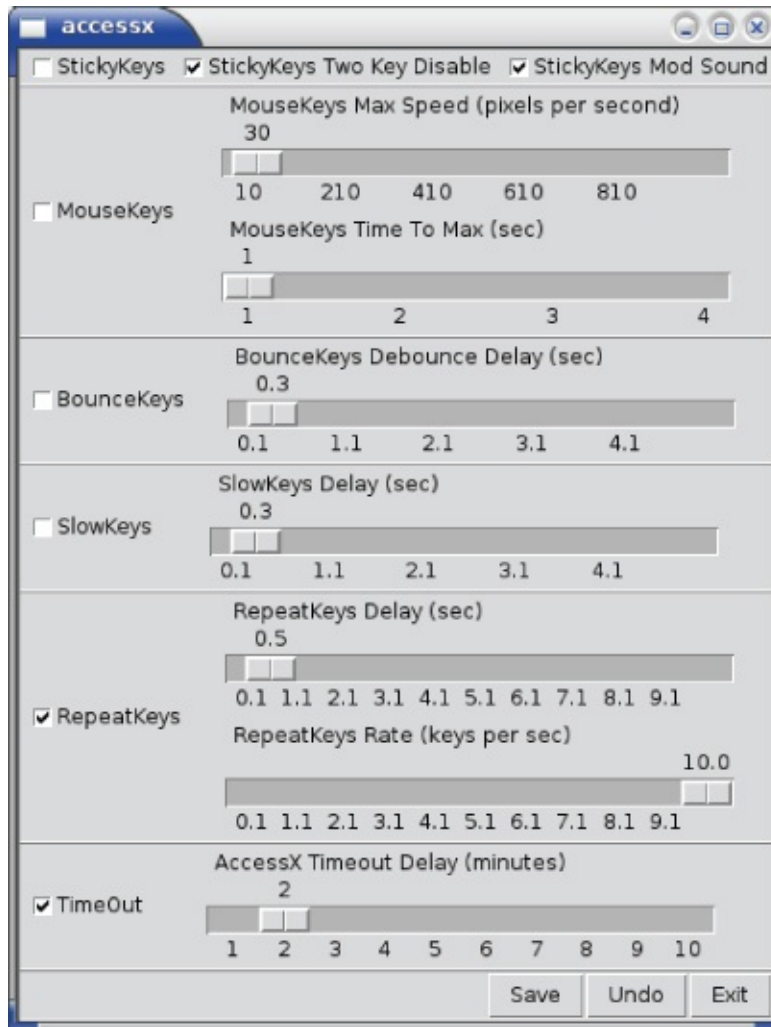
accessx

StickyKeys StickyKeys Two Key Disable StickyKeys Mod Sound

MouseKeys

MouseKeys Max Speed (pixels per second)
30
10 210 410 610 810

MouseKeys Time To Max (sec)
1
1 2 3 4

BounceKeys

BounceKeys Debounce Delay (sec)
0.3
0.1 1.1 2.1 3.1 4.1

SlowKeys

SlowKeys Delay (sec)
0.3
0.1 1.1 2.1 3.1 4.1

RepeatKeys

RepeatKeys Delay (sec)
0.5
0.1 1.1 2.1 3.1 4.1 5.1 6.1 7.1 8.1 9.1

RepeatKeys Rate (keys per sec)
10.0
0.1 1.1 2.1 3.1 4.1 5.1 6.1 7.1 8.1 9.1

TimeOut

AccessX Timeout Delay (minutes)
2
1 2 3 4 5 6 7 8 9 10

Save Undo Exit